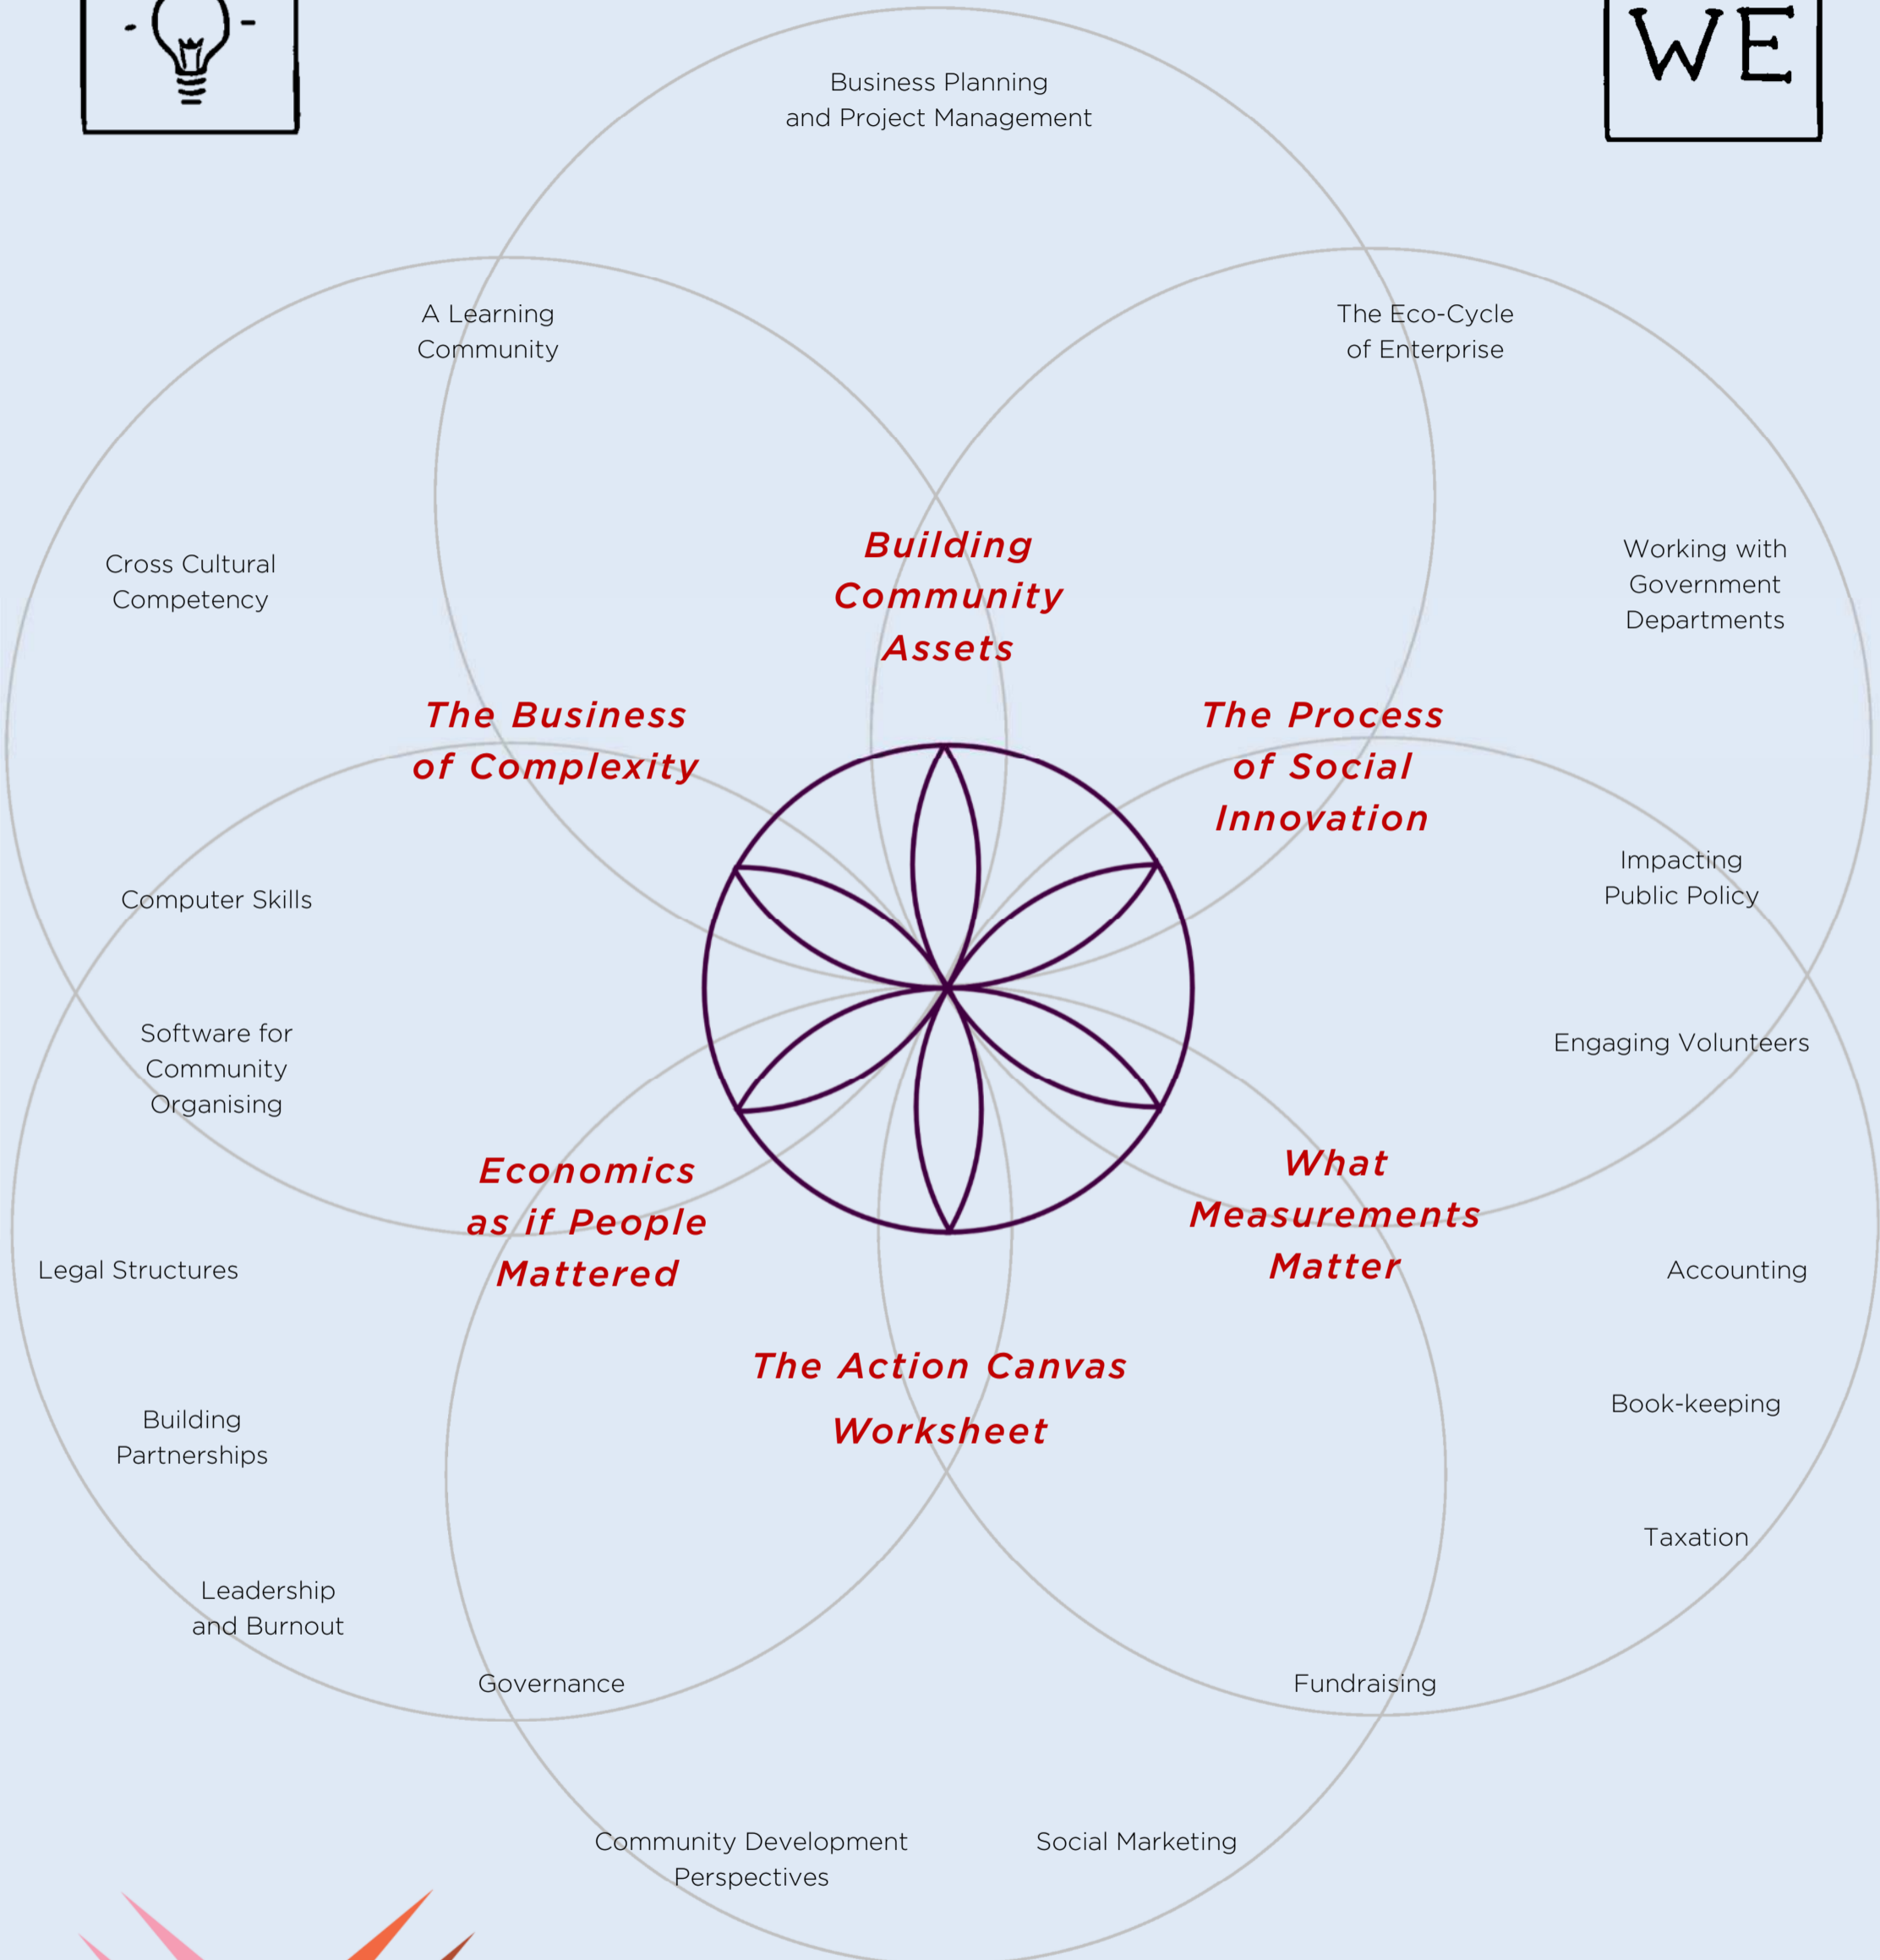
WE

Business Planning and Project Management

A Learning Community

The Eco-Cycle of Enterprise

Cross Cultural Competency

Building Community Assets

Working with Government Departments

The Business of Complexity

The Process of Social Innovation

Impacting Public Policy

Computer Skills

Software for Community Organising

Engaging Volunteers

Economics as if People Mattered

What Measurements Matter

Legal Structures

Accounting

The Action Canvas Worksheet

Building Partnerships

Book-keeping

Taxation

Leadership and Burnout

Governance

Fundraising

Community Development Perspectives

Social Marketing